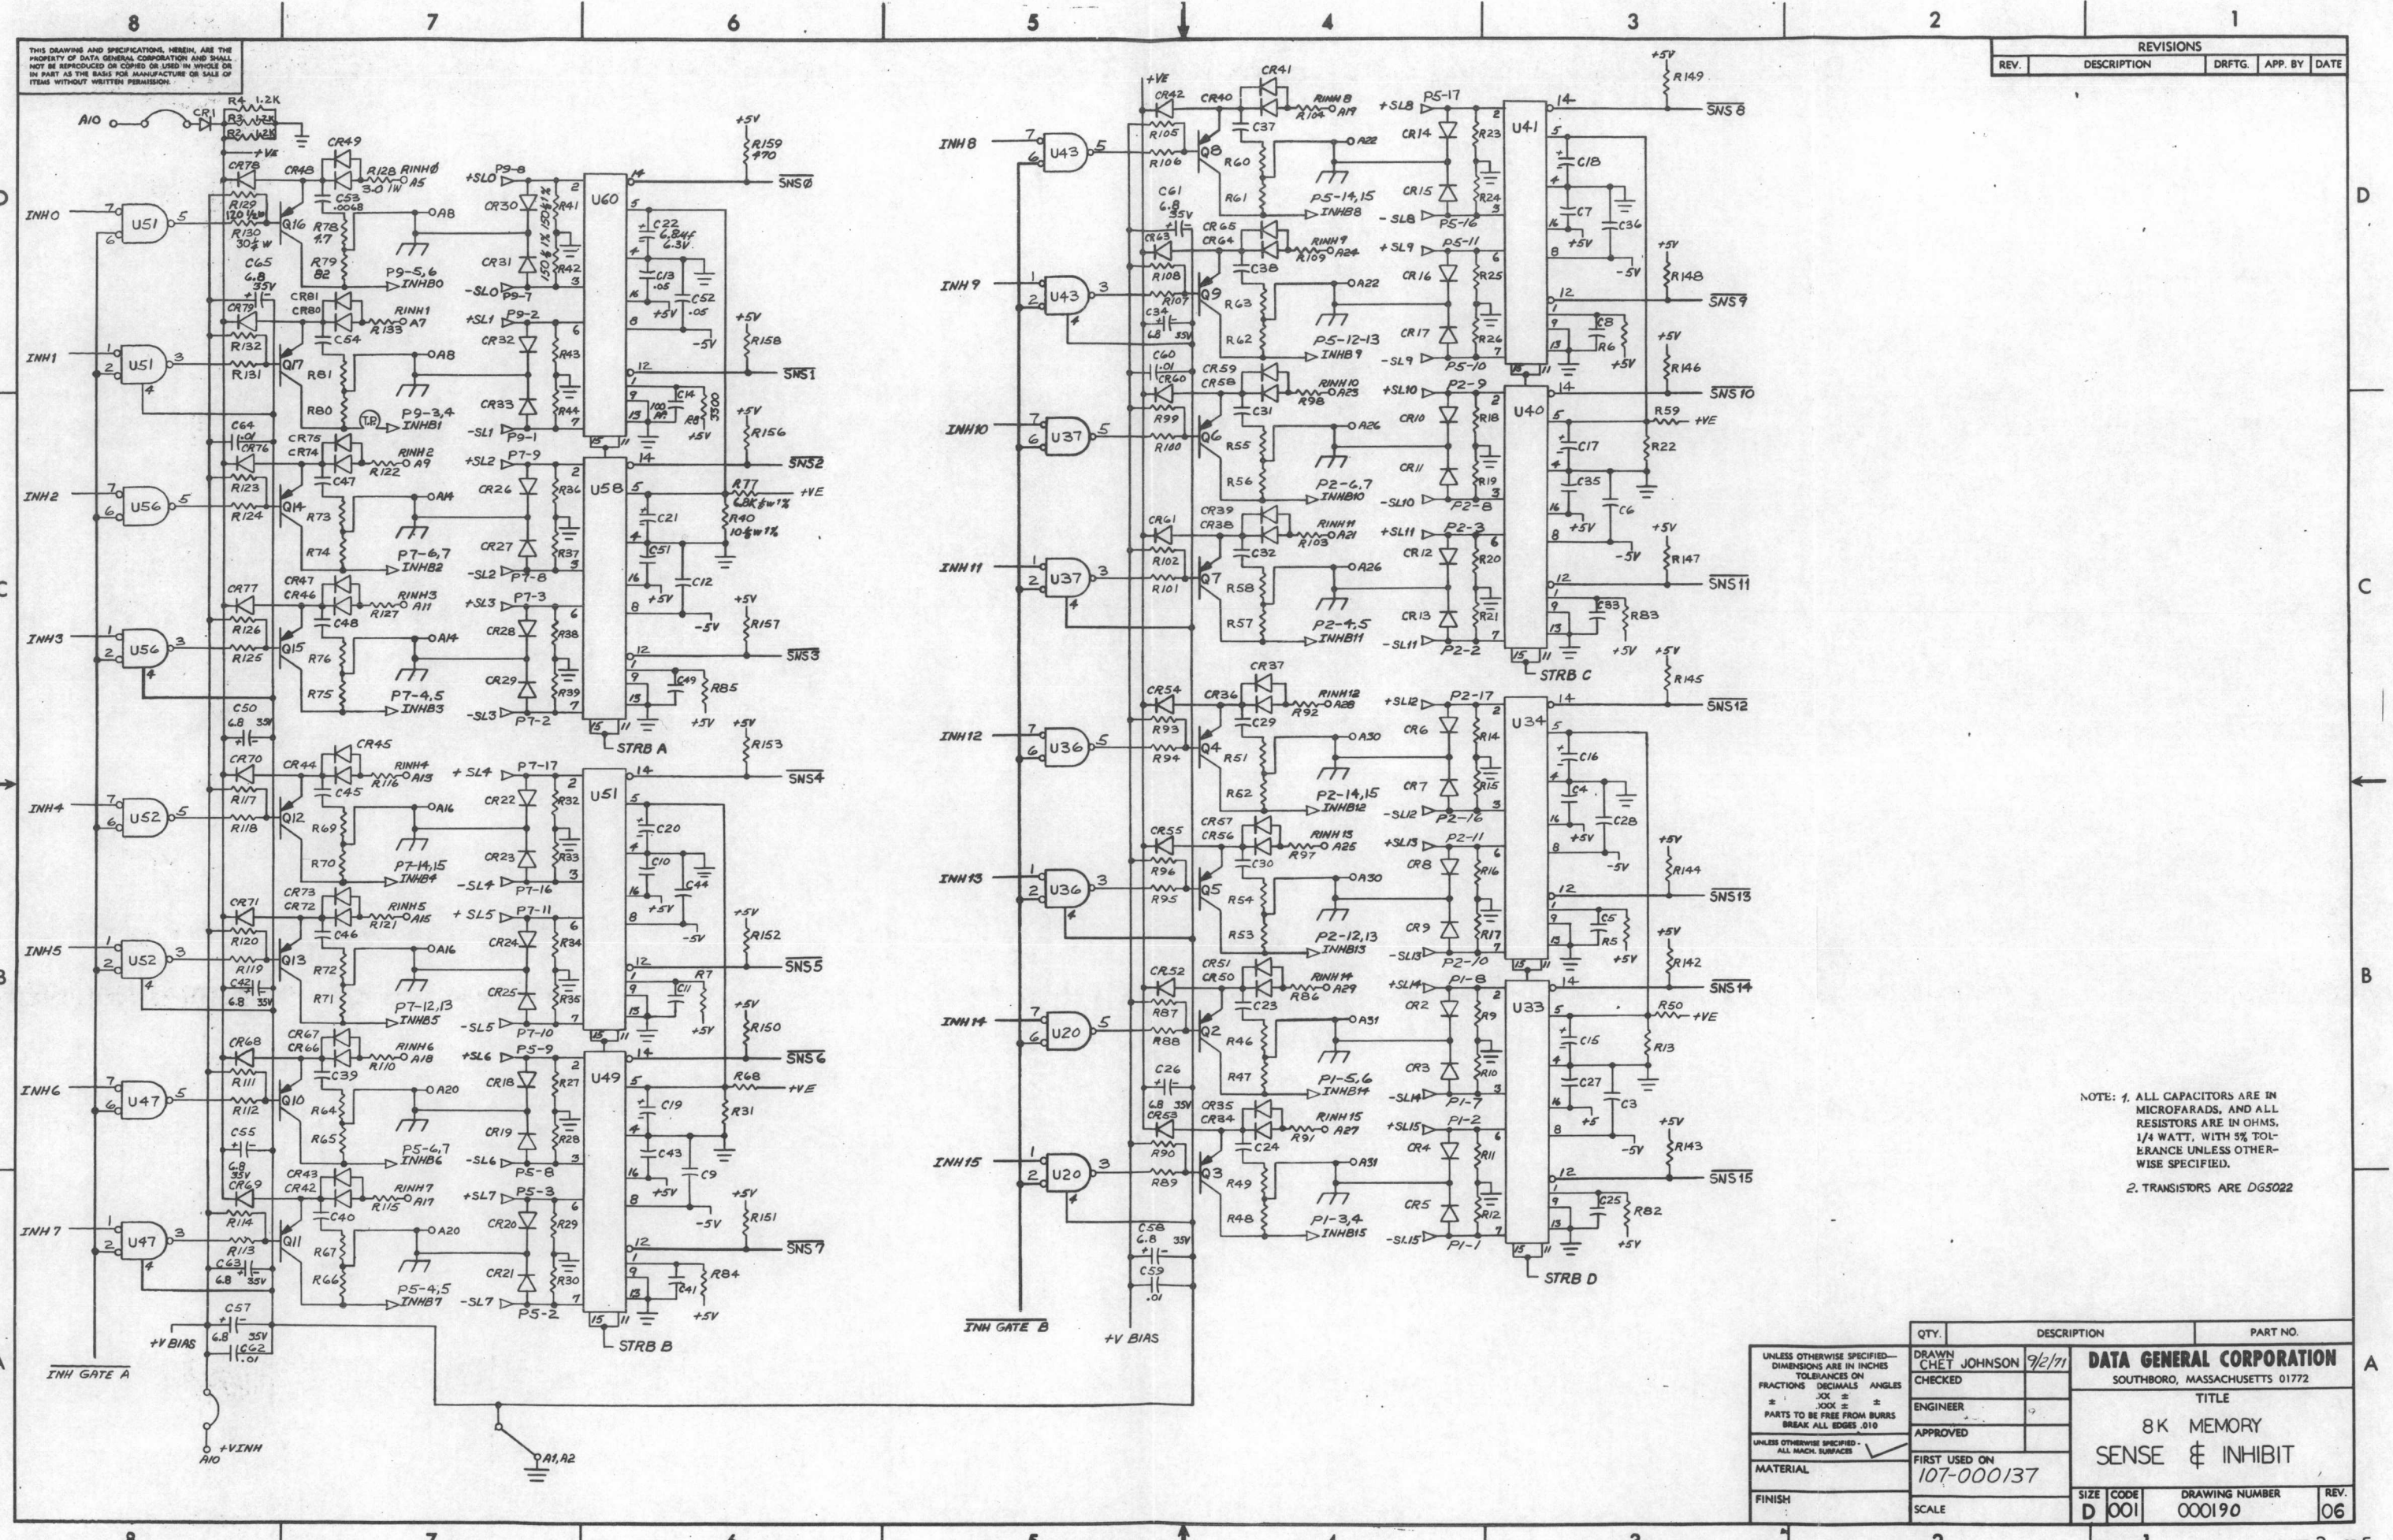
8 7 6 5 4 3 2 1

THIS DRAWING AND SPECIFICATIONS, HEREIN, ARE THE PROPERTY OF DATA GENERAL CORPORATION AND SHALL NOT BE REPRODUCED OR COPIED OR USED IN WHOLE OR IN PART AS THE BASIS FOR MANUFACTURE OR SALE OF ITEMS WITHOUT WRITTEN PERMISSION.

| REVISIONS | | | | |
|---|---|---|---|---|
| REV. | DESCRIPTION | DRFTG. | APP. BY | DATE |

INH0 U51 INH1 U51 INH2 U56 INH3 U56 INH4 U52 INH5 U52 INH6 U47 INH7 U47

INH GATE A

+V BIAS

+VINH A10

A1,A2

U60 U58 U51 U49

SNS0 SNS1 SNS2 SNS3 SNS4 SNS5 SNS6 SNS7

STRB A STRB B

INH8 U43 INH9 U43 INH10 U37 INH11 U37 INH12 U36 INH13 U36 INH14 U20 INH15 U20

INH GATE B

+V BIAS

U41 U40 U34 U33

SNS8 SNS9 SNS10 SNS11 SNS12 SNS13 SNS14 SNS15

STRB C STRB D

NOTE: 1. ALL CAPACITORS ARE IN MICROFARADS, AND ALL RESISTORS ARE IN OHMS, 1/4 WATT, WITH 5% TOLERANCE UNLESS OTHERWISE SPECIFIED.

2. TRANSISTORS ARE DG5022

UNLESS OTHERWISE SPECIFIED— DIMENSIONS ARE IN INCHES TOLERANCES ON FRACTIONS DECIMALS ANGLES ± .XX ± ± .XXX ± PARTS TO BE FREE FROM BURRS BREAK ALL EDGES .010

UNLESS OTHERWISE SPECIFIED - ALL MACH. SURFACES

MATERIAL

FINISH

QTY. DESCRIPTION PART NO.

DRAWN CHET JOHNSON 9/2/71

CHECKED

ENGINEER

APPROVED

FIRST USED ON 107-000137

SCALE

DATA GENERAL CORPORATION
SOUTHBORO, MASSACHUSETTS 01772

TITLE
8K MEMORY
SENSE & INHIBIT

SIZE D CODE 001 DRAWING NUMBER 000190 REV. 06